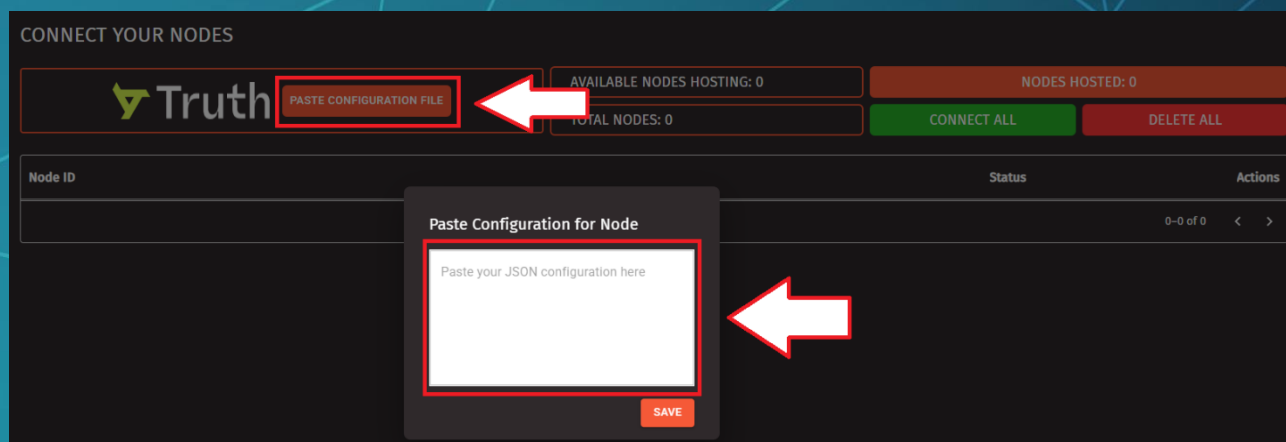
CONNECT YOUR NODES

Truth PASTE CONFIGURATION FILE

AVAILABLE NODES HOSTING: 0

NODES HOSTED: 0

TOTAL NODES: 0

CONNECT ALL

DELETE ALL

Node ID

Status

Actions

0–0 of 0

Paste Configuration for Node

Paste your JSON configuration here

SAVE